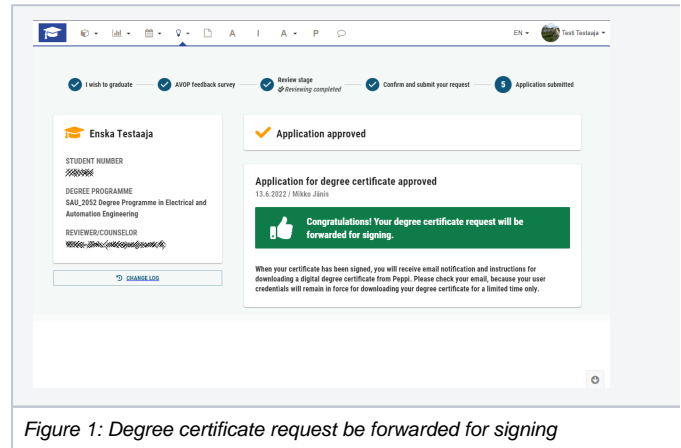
A I A P

EN Testi Testaaja

I wish to graduate — AVOP feedback survey — Review stage Reviewing completed — Confirm and submit your request — 5 Application submitted

Enska Testaaja

STUDENT NUMBER
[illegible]

DEGREE PROGRAMME
SAU_2052 Degree Programme in Electrical and Automation Engineering

REVIEWER/COUNSELOR
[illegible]

CHANGE LOG

Application approved

Application for degree certificate approved
13.6.2022 / Mikko Jänis

Congratulations! Your degree certificate request will be forwarded for signing.

When your certificate has been signed, you will receive email notification and instructions for downloading a digital degree certificate from Peppi. Please check your email, because your user credentials will remain in force for downloading your degree certificate for a limited time only.

Figure 1: Degree certificate request be forwarded for signing